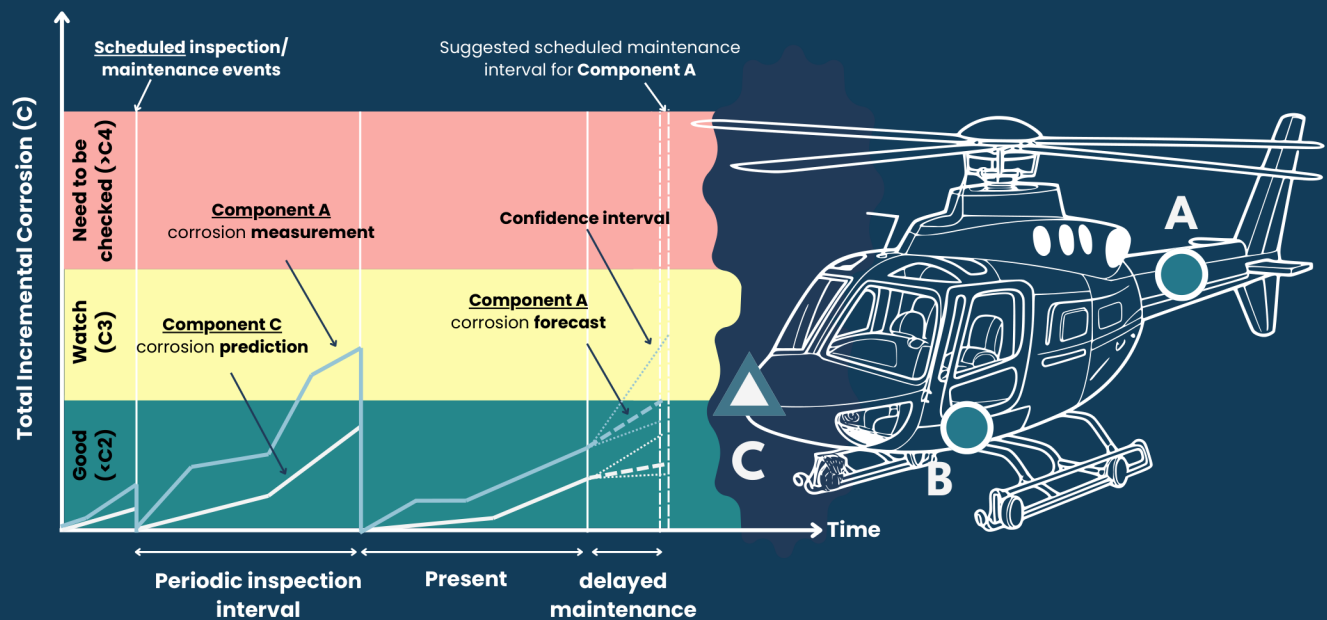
Total Incremental Corrosion (c)

Scheduled inspection/ maintenance events

Suggested scheduled maintenance interval for Component A

Need to be checked (>C4)

Watch (C3)

Good (<C2)

Component A corrosion measurement

Confidence interval

Component A corrosion forecast

Component C corrosion prediction

A

B

C

Time

Periodic inspection interval

Present

delayed maintenance